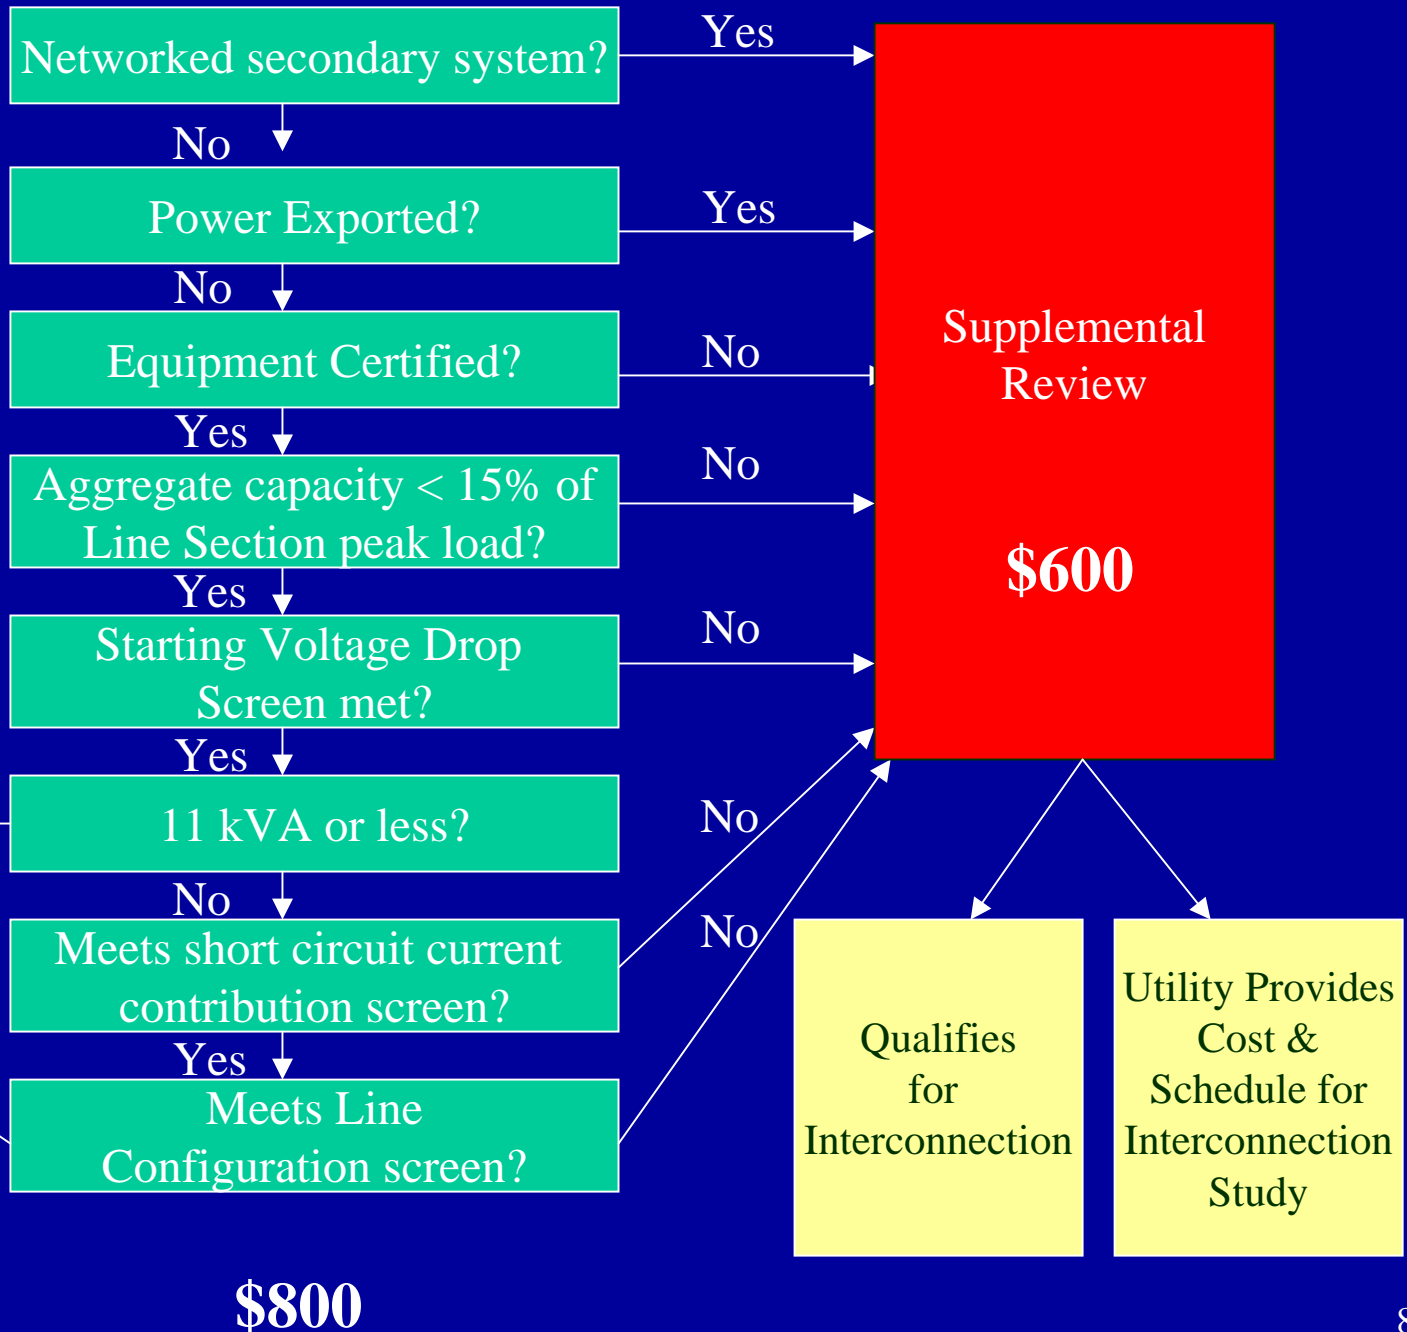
Networked secondary system?

Yes

No

Power Exported?

Yes

No

Equipment Certified?

No

Yes

Aggregate capacity < 15% of Line Section peak load?

No

Yes

Starting Voltage Drop Screen met?

No

Yes

11 kVA or less?

No

No

Meets short circuit current contribution screen?

No

Yes

Meets Line Configuration screen?

Supplemental Review

$600

Qualifies for Interconnection

Utility Provides Cost & Schedule for Interconnection Study

$800

8